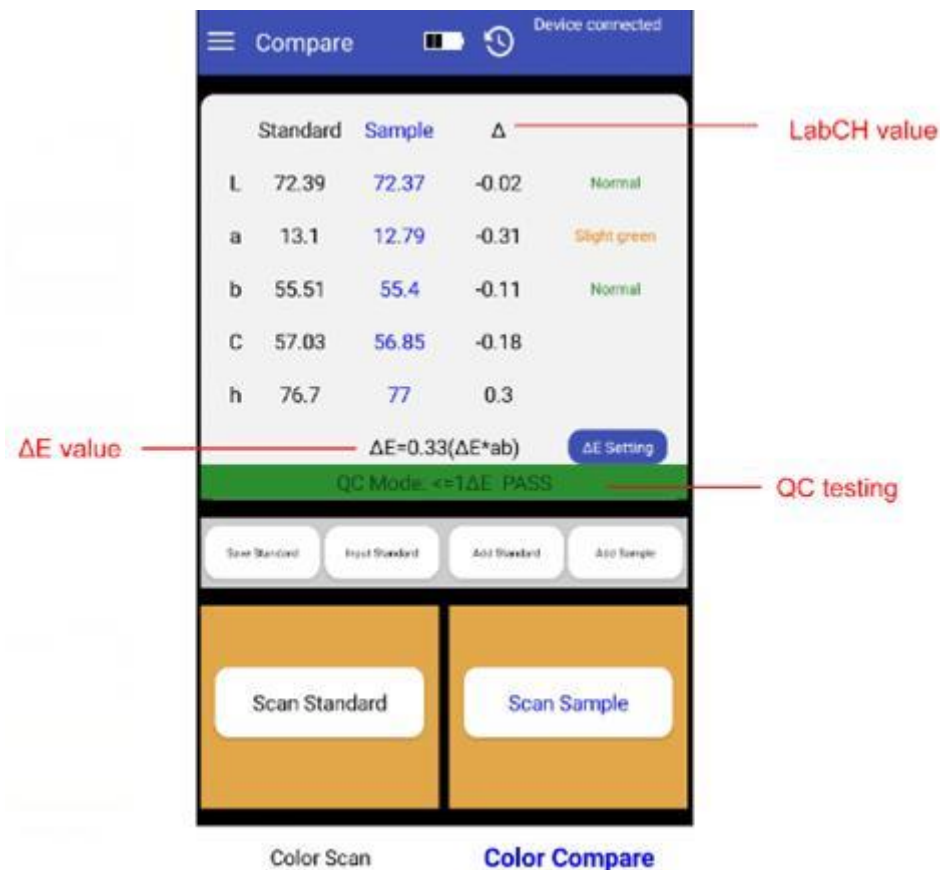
Compare

Device connected

| | Standard | Sample | Δ | |
|---|---|---|---|---|
| L | 72.39 | 72.37 | -0.02 | Normal |
| a | 13.1 | 12.79 | -0.31 | Slight green |
| b | 55.51 | 55.4 | -0.11 | Normal |
| C | 57.03 | 56.85 | -0.18 | |
| h | 76.7 | 77 | 0.3 | |

LabCH value

ΔE value

ΔE=0.33(ΔE*ab)

ΔE Setting

QC Mode: <=1ΔE PASS

QC testing

Save Standard | Input Standard | Add Standard | Add Sample

Scan Standard

Scan Sample

Color Scan

Color Compare